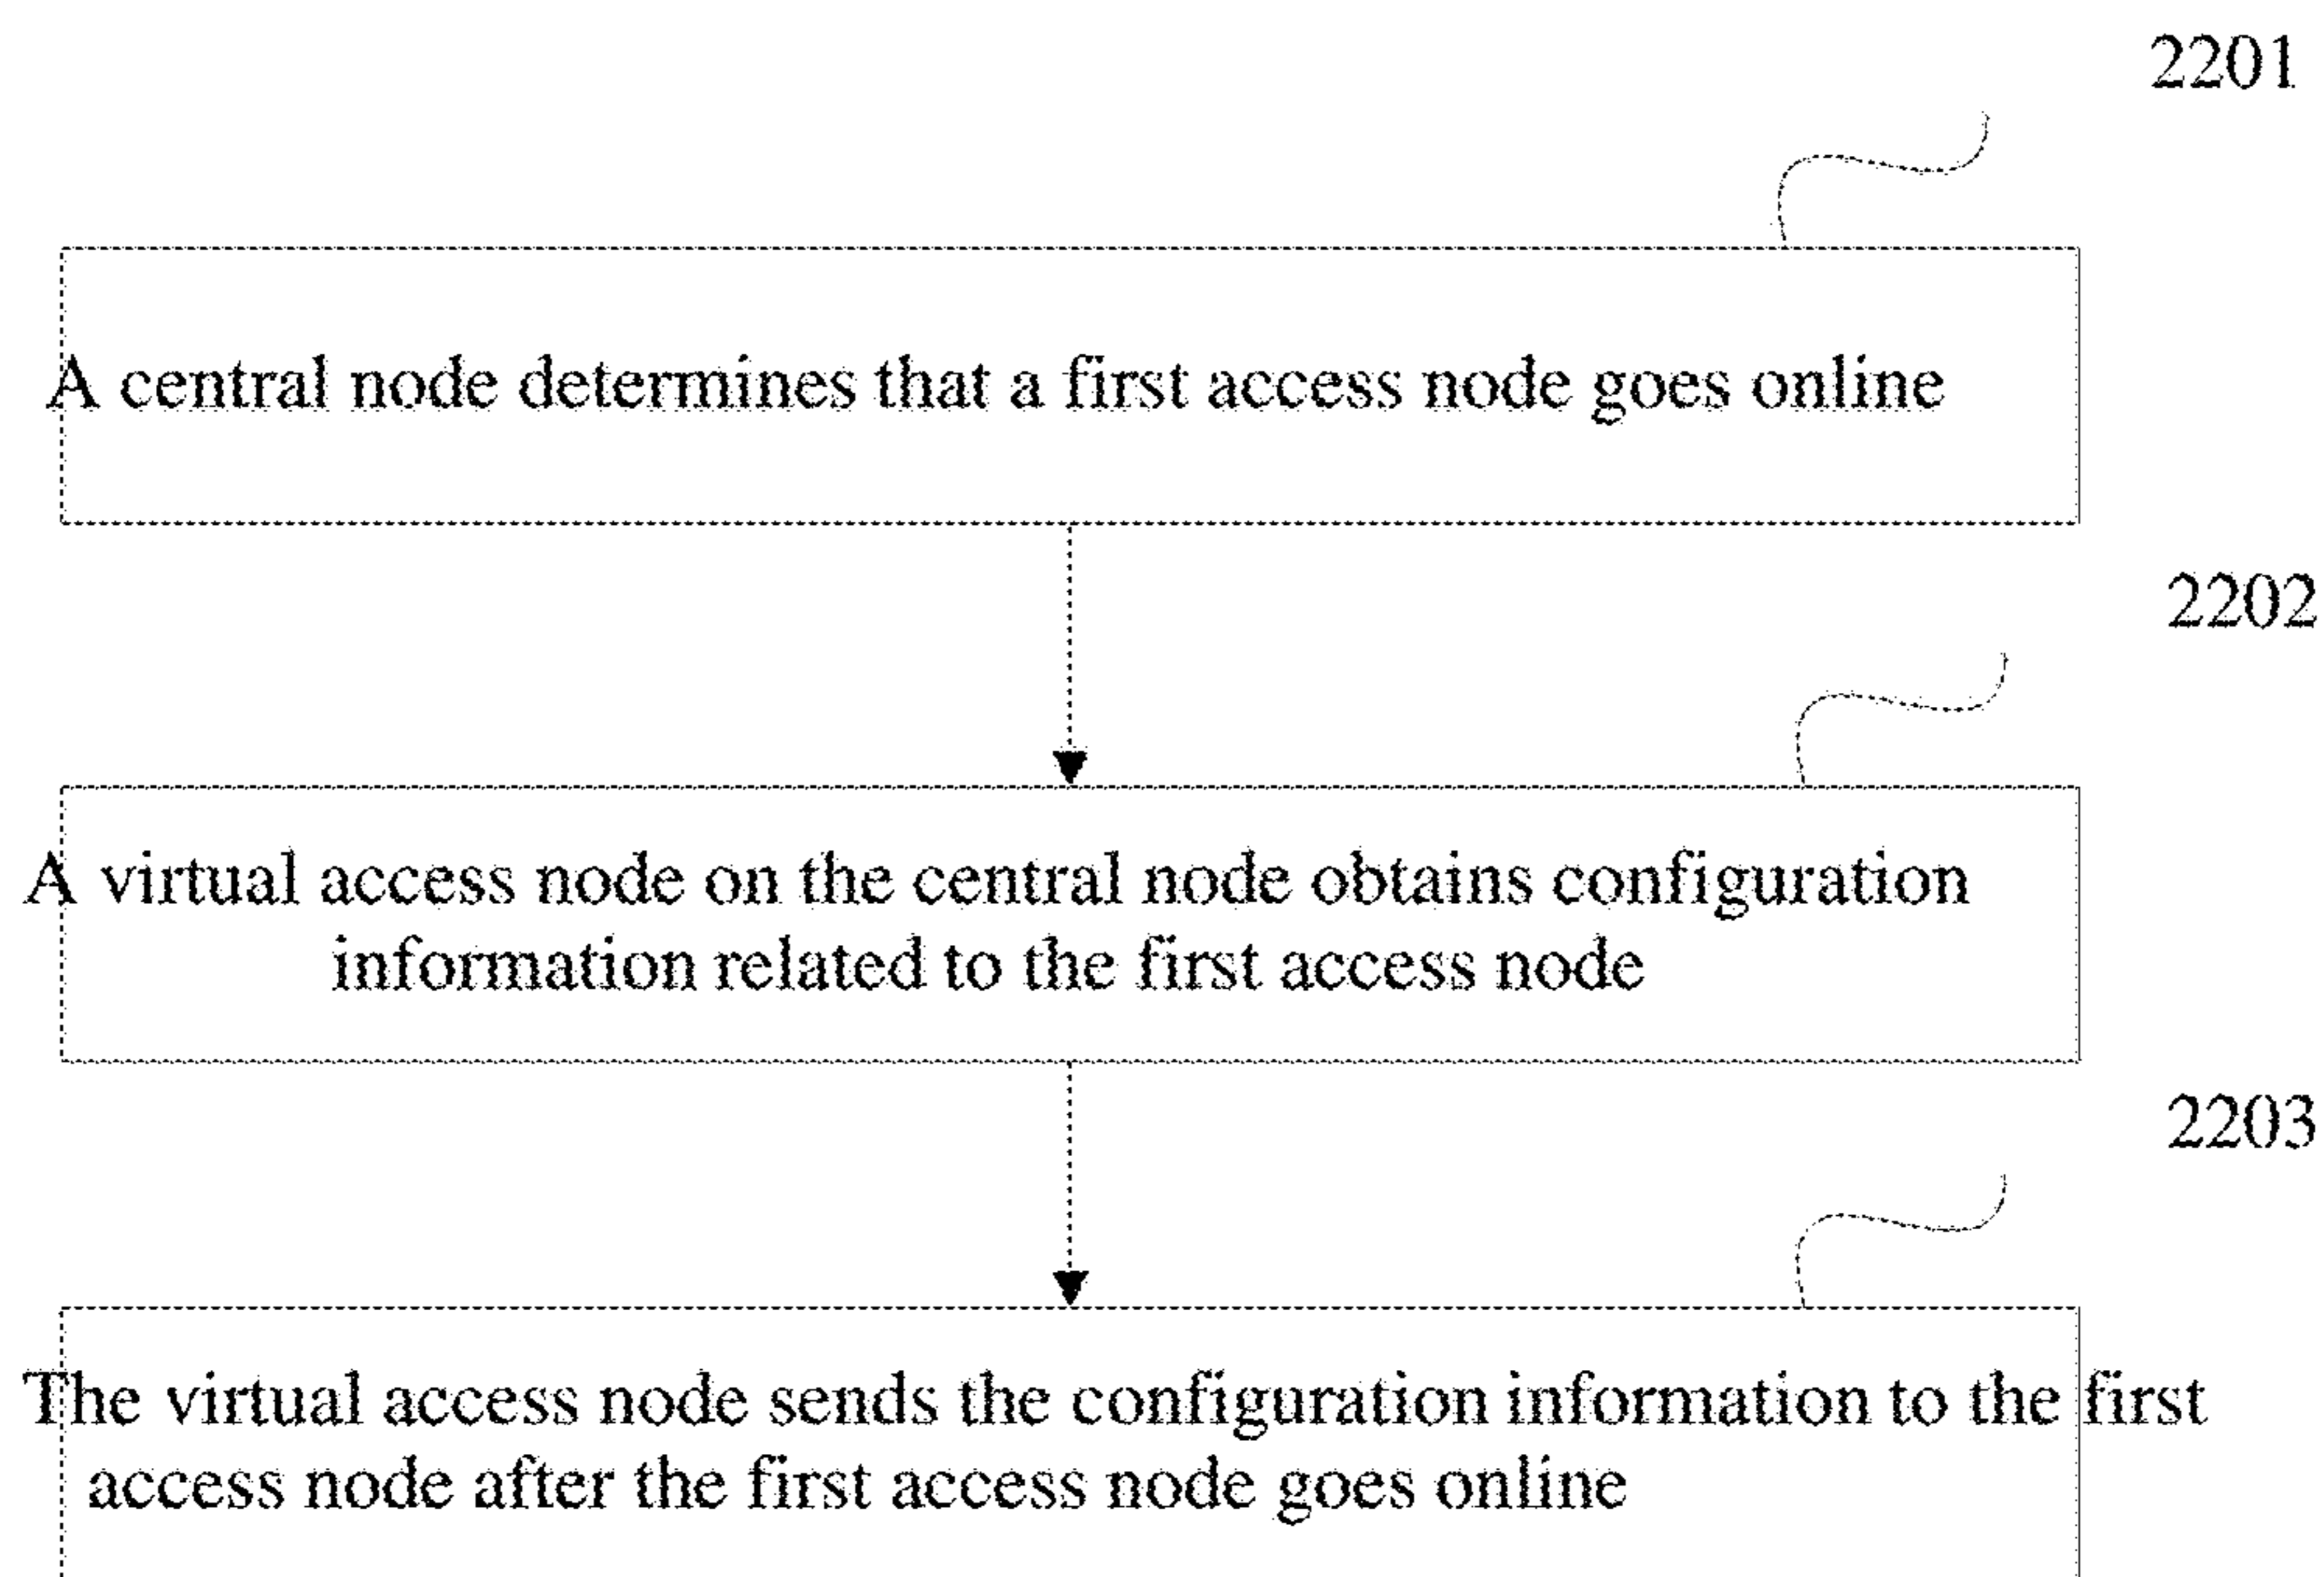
2201

A central node determines that a first access node goes online

2202

A virtual access node on the central node obtains configuration information related to the first access node

2203

The virtual access node sends the configuration information to the first access node after the first access node goes online